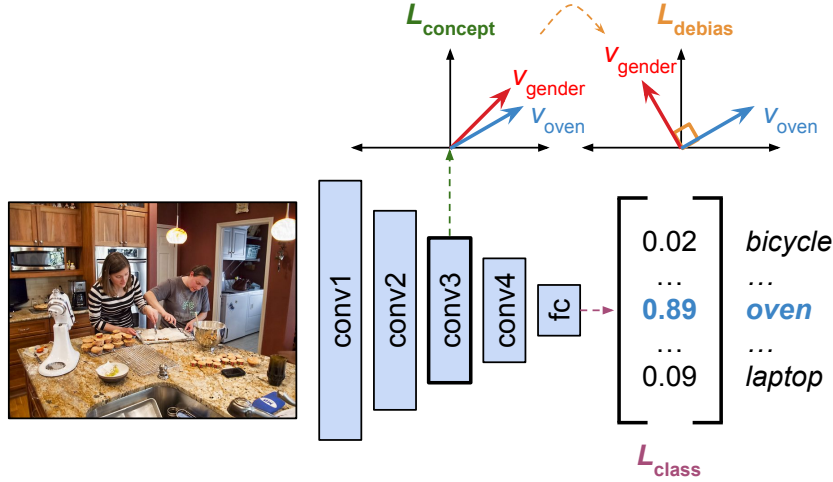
$L_{\text{concept}}$

$L_{\text{debias}}$

$v_{\text{gender}}$

$v_{\text{oven}}$

$v_{\text{gender}}$

$v_{\text{oven}}$

conv1

conv2

conv3

conv4

fc

| | |
|---|---|
| 0.02 | bicycle |
| … | … |
| **0.89** | ***oven*** |
| … | … |
| 0.09 | laptop |

$L_{\text{class}}$